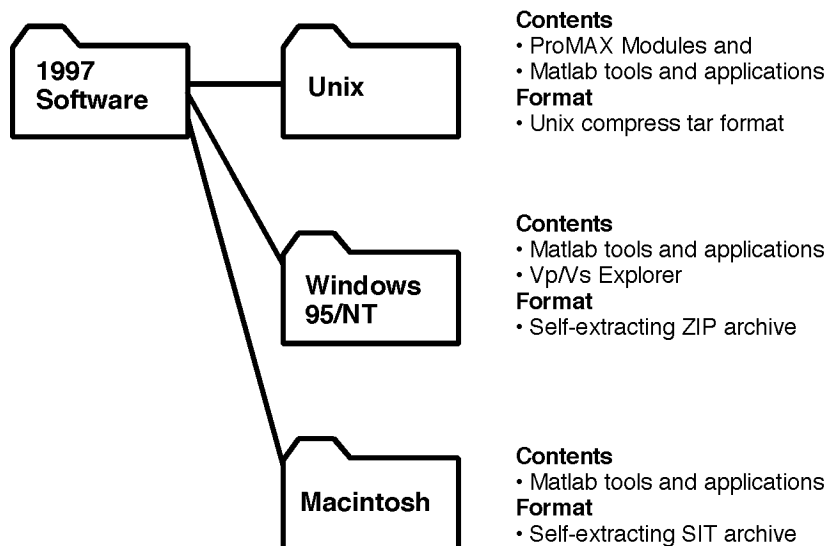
1997 Software

Unix

Contents
• ProMAX Modules and
• Matlab tools and applications
Format
• Unix compress tar format

Windows 95/NT

Contents
• Matlab tools and applications
• Vp/Vs Explorer
Format
• Self-extracting ZIP archive

Macintosh

Contents
• Matlab tools and applications
Format
• Self-extracting SIT archive